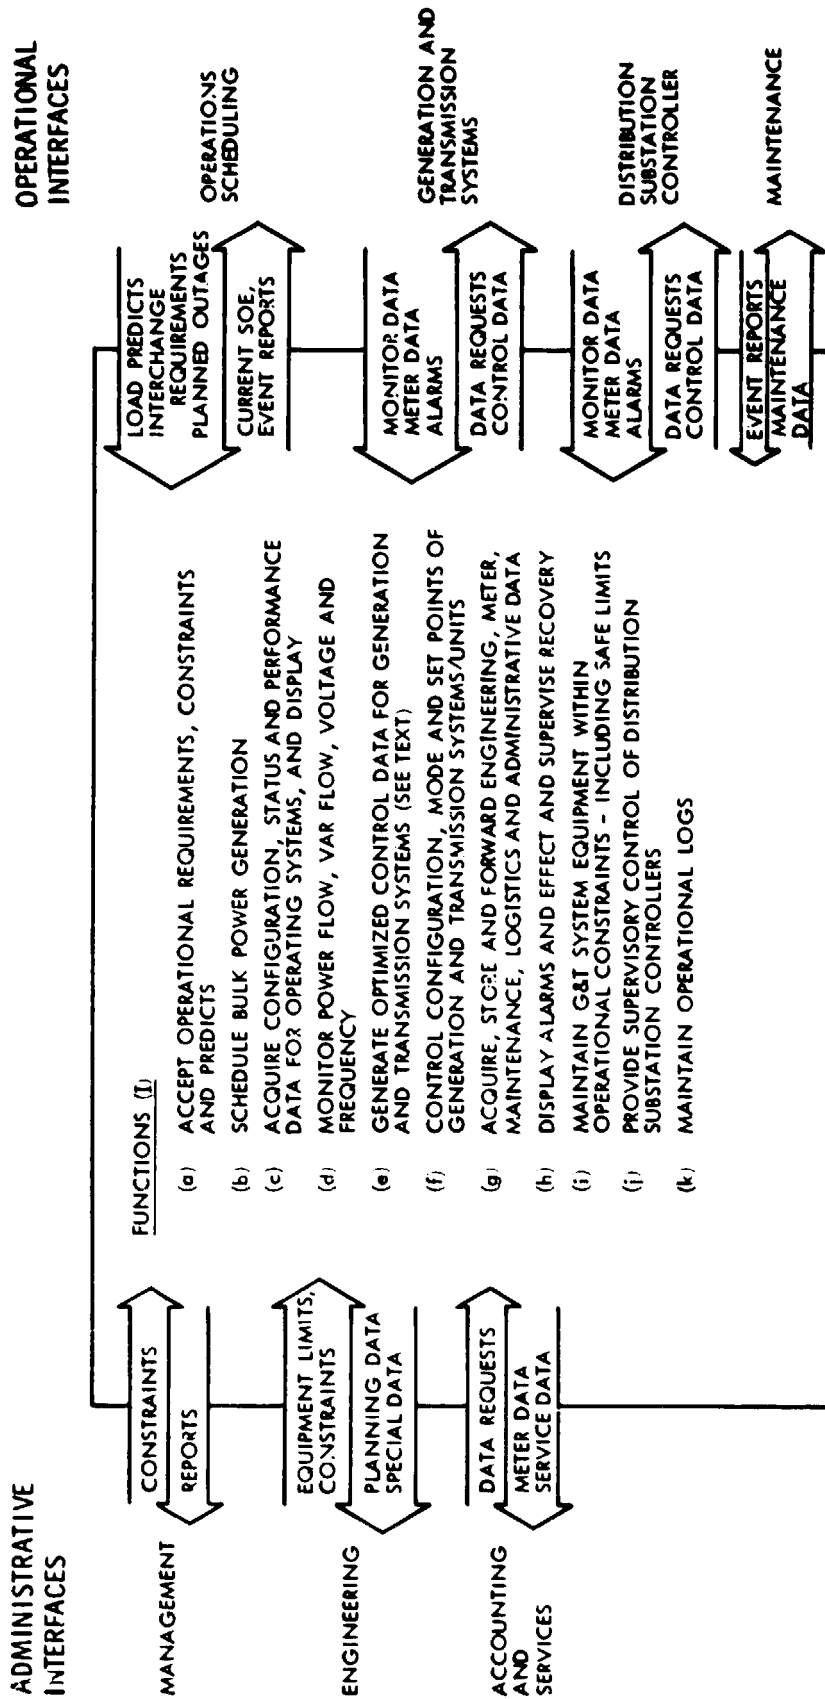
ADMINISTRATIVE INTERFACES

MANAGEMENT

CONSTRAINTS

REPORTS

ENGINEERING

EQUIPMENT LIMITS, CONSTRAINTS

PLANNING DATA SPECIAL DATA

ACCOUNTING AND SERVICES

DATA REQUESTS

METER DATA SERVICE DATA

FUNCTIONS (I)

(a) ACCEPT OPERATIONAL REQUIREMENTS, CONSTRAINTS AND PREDICTS

(b) SCHEDULE BULK POWER GENERATION

(c) ACQUIRE CONFIGURATION, STATUS AND PERFORMANCE DATA FOR OPERATING SYSTEMS, AND DISPLAY

(d) MONITOR POWER FLOW, VAR FLOW, VOLTAGE AND FREQUENCY

(e) GENERATE OPTIMIZED CONTROL DATA FOR GENERATION AND TRANSMISSION SYSTEMS (SEE TEXT)

(f) CONTROL CONFIGURATION, MODE AND SET POINTS OF GENERATION AND TRANSMISSION SYSTEMS/UNITS

(g) ACQUIRE, STORE AND FORWARD ENGINEERING, METER, MAINTENANCE, LOGISTICS AND ADMINISTRATIVE DATA

(h) DISPLAY ALARMS AND EFFECT AND SUPERVISE RECOVERY

(i) MAINTAIN G&T SYSTEM EQUIPMENT WITHIN OPERATIONAL CONSTRAINTS - INCLUDING SAFE LIMITS

(j) PROVIDE SUPERVISORY CONTROL OF DISTRIBUTION SUBSTATION CONTROLLERS

(k) MAINTAIN OPERATIONAL LOGS

OPERATIONAL INTERFACES

LOAD PREDICTS INTERCHANGE REQUIREMENTS PLANNED OUTAGES

CURRENT SOE, EVENT REPORTS

OPERATIONS SCHEDULING

MONITOR DATA METER DATA ALARMS

DATA REQUESTS CONTROL DATA

GENERATION AND TRANSMISSION SYSTEMS

MONITOR DATA METER DATA ALARMS

DATA REQUESTS CONTROL DATA

DISTRIBUTION SUBSTATION CONTROLLER

EVENT REPORTS MAINTENANCE DATA

MAINTENANCE